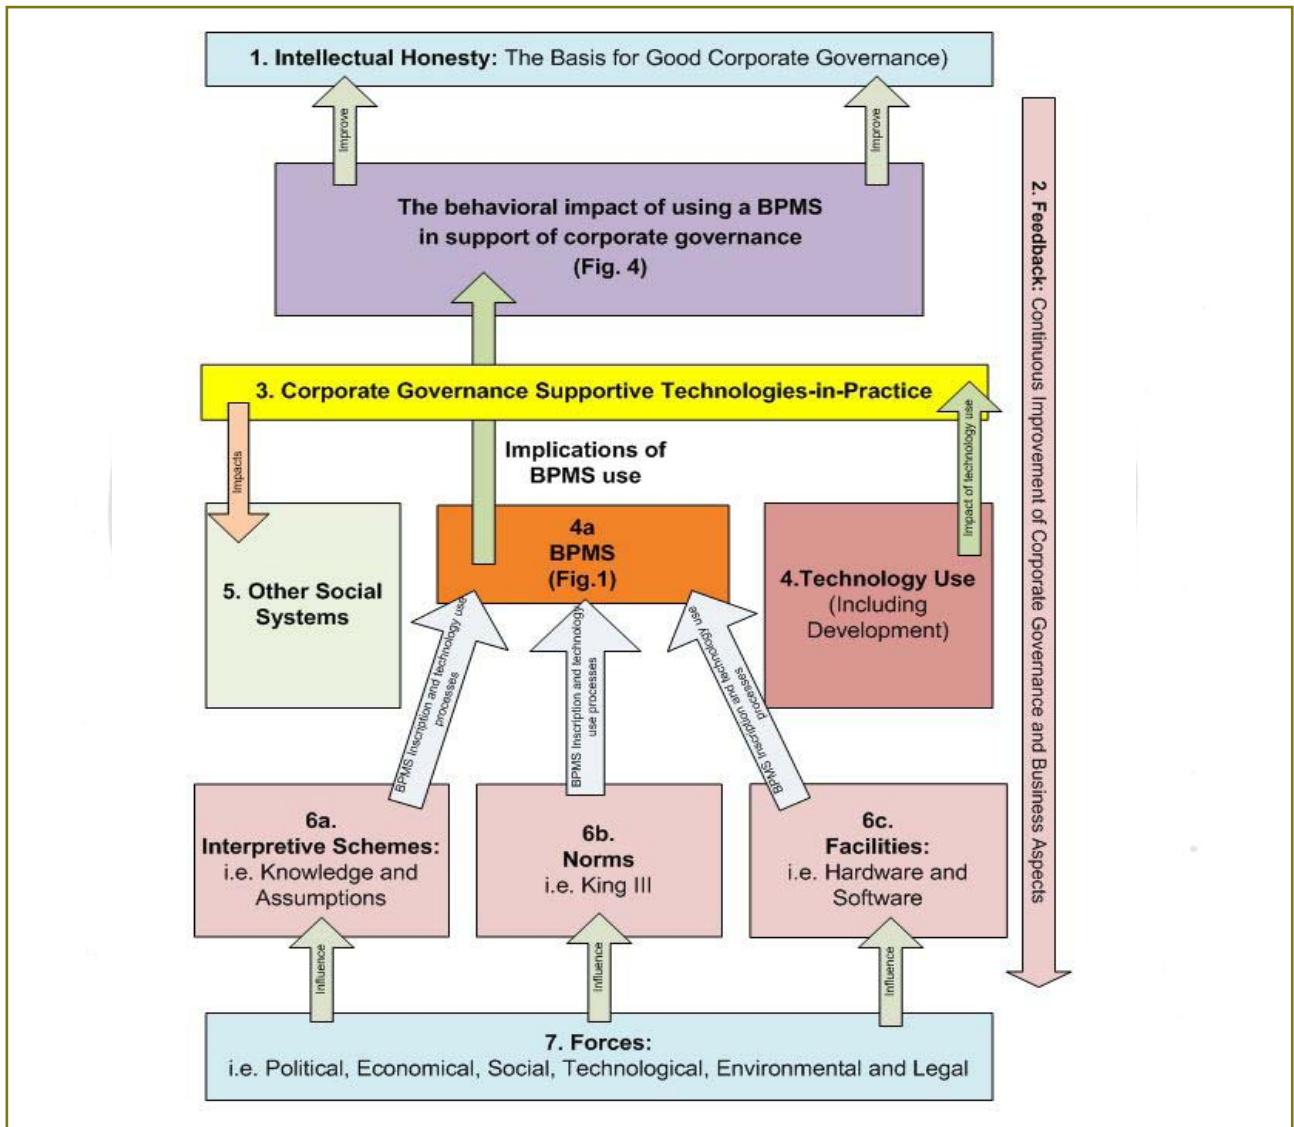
1. Intellectual Honesty: The Basis for Good Corporate Governance)

Improve

Improve

The behavioral impact of using a BPMS in support of corporate governance (Fig. 4)

2. Feedback: Continuous Improvement of Corporate Governance and Business Aspects

3. Corporate Governance Supportive Technologies-in-Practice

Impacts

Implications of BPMS use

Impact of technology use

5. Other Social Systems

4a BPMS (Fig.1)

4.Technology Use (Including Development)

BPMS Inscription and technology use processes

BPMS Inscription and technology use processes

BPMS Inscription and technology use processes

6a. Interpretive Schemes: i.e. Knowledge and Assumptions

6b. Norms i.e. King III

6c. Facilities: i.e. Hardware and Software

Influence

Influence

Influence

7. Forces: i.e. Political, Economical, Social, Technological, Environmental and Legal